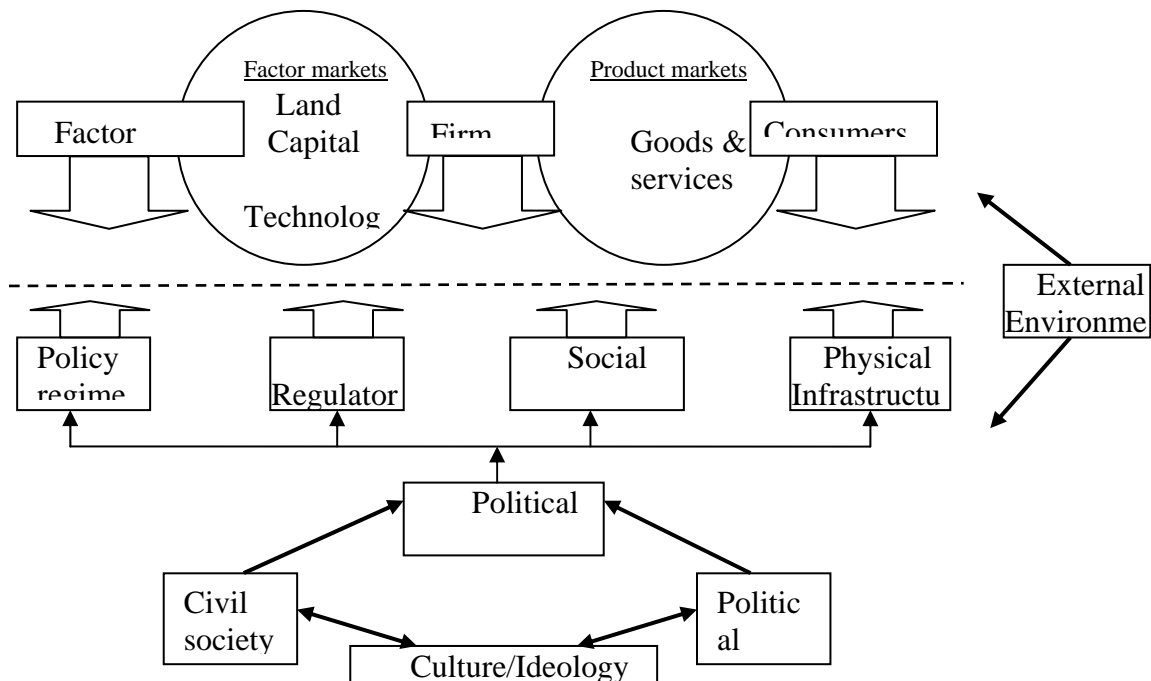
Factor markets
Land
Capital
Technolog

Product markets
Goods &
services

Factor

Firm

Consumers

External
Environme

Policy
regime

Regulator

Social

Physical
Infrastructu

Political

Civil
society

Politic
al

Culture/Ideology